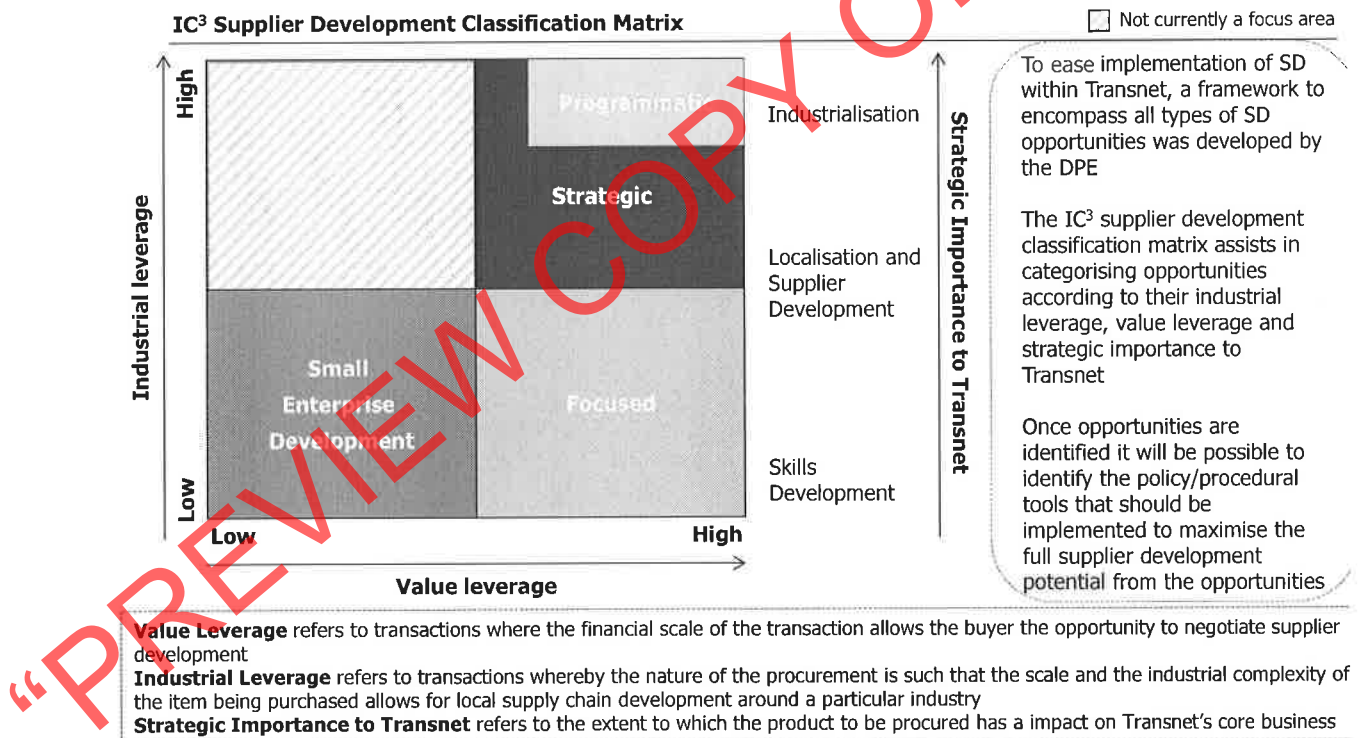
IC$^3$ Supplier Development Classification Matrix

Not currently a focus area

High

Industrial leverage

Low

Programmatic

Strategic

Small Enterprise Development

Focused

Low

High

Value leverage

Industrialisation

Localisation and Supplier Development

Skills Development

Strategic Importance to Transnet

To ease implementation of SD within Transnet, a framework to encompass all types of SD opportunities was developed by the DPE

The IC$^3$ supplier development classification matrix assists in categorising opportunities according to their industrial leverage, value leverage and strategic importance to Transnet

Once opportunities are identified it will be possible to identify the policy/procedural tools that should be implemented to maximise the full supplier development potential from the opportunities

Value Leverage refers to transactions where the financial scale of the transaction allows the buyer the opportunity to negotiate supplier development

Industrial Leverage refers to transactions whereby the nature of the procurement is such that the scale and the industrial complexity of the item being purchased allows for local supply chain development around a particular industry

Strategic Importance to Transnet refers to the extent to which the product to be procured has a impact on Transnet's core business

"PREVIEW COPY O